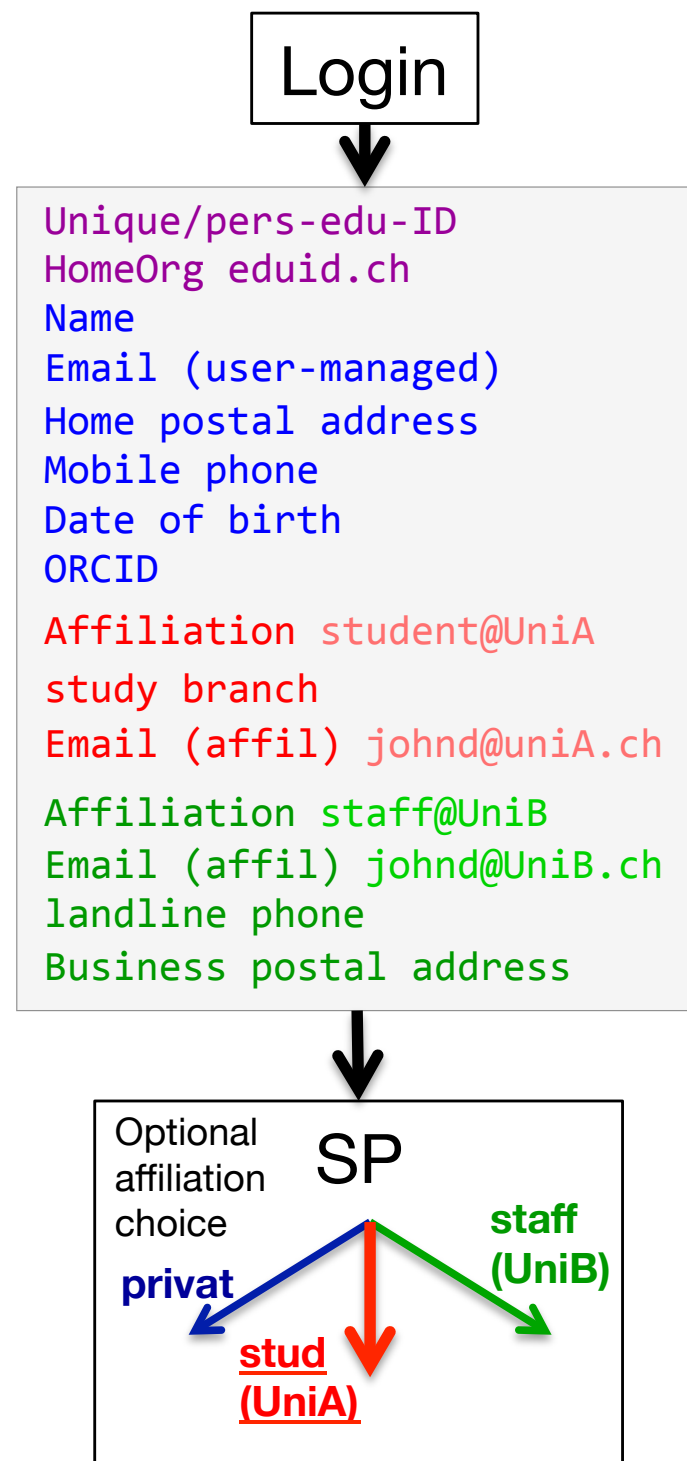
Login

Unique/pers-edu-ID
HomeOrg eduid.ch
Name
Email (user-managed)
Home postal address
Mobile phone
Date of birth
ORCID

Affiliation student@UniA
study branch
Email (affil) johnd@uniA.ch

Affiliation staff@UniB
Email (affil) johnd@UniB.ch
landline phone
Business postal address

Optional affiliation choice

SP

privat

stud (UniA)

staff (UniB)